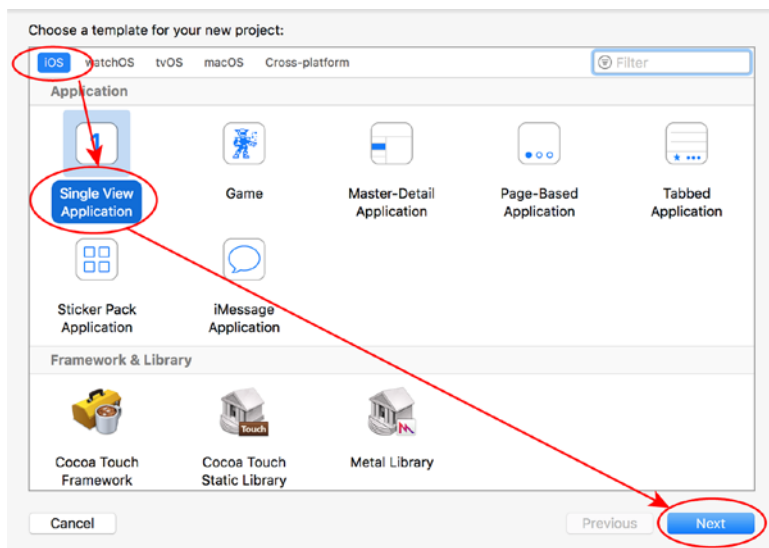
Choose a template for your new project:

iOS watchOS tvOS macOS Cross-platform

Filter

Application

1

Single View Application

Game

Master-Detail Application

Page-Based Application

Tabbed Application

Sticker Pack Application

iMessage Application

Framework & Library

Cocoa Touch Framework

Touch

Cocoa Touch Static Library

Metal Library

Cancel

Previous

Next